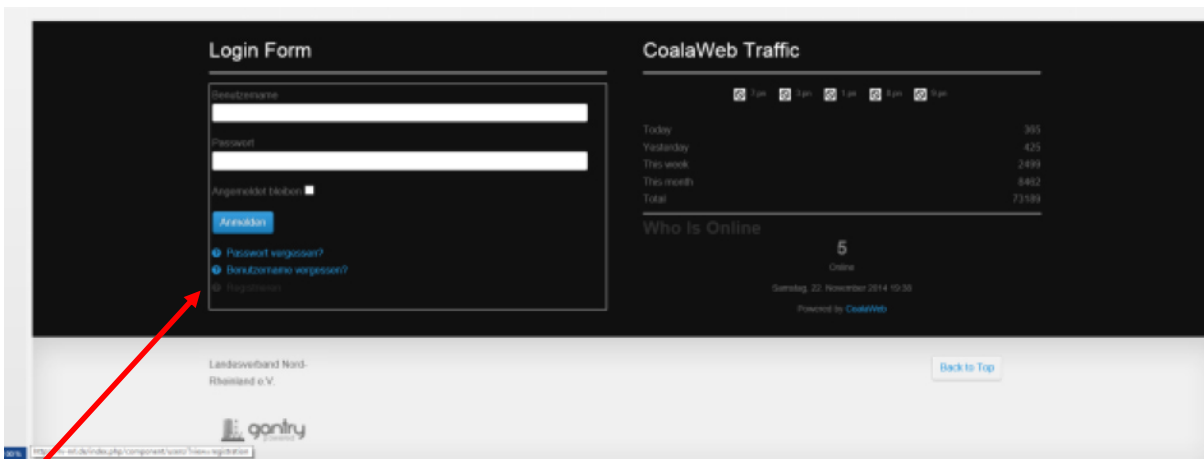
Login Form

Benutzername

Passwort

Angemeldet bleiben

Anmelden

Passwort vergessen?

Benutzername vergessen?

Registrieren

CoalaWeb Traffic

7 pm 3 pm 1 pm 8 pm 9 pm

| | |
|---|---|
| Today | 365 |
| Yesterday | 425 |
| This week | 2499 |
| This month | 8462 |
| Total | 73189 |

Who Is Online

5

Online

Samstag, 22. November 2014 19:38

Powered by CoalaWeb

Landesverband Nord-Rheinland e.V.

Back to Top

gantry

https://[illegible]-nrl.de/index.php/component/users/?view=registration

90%